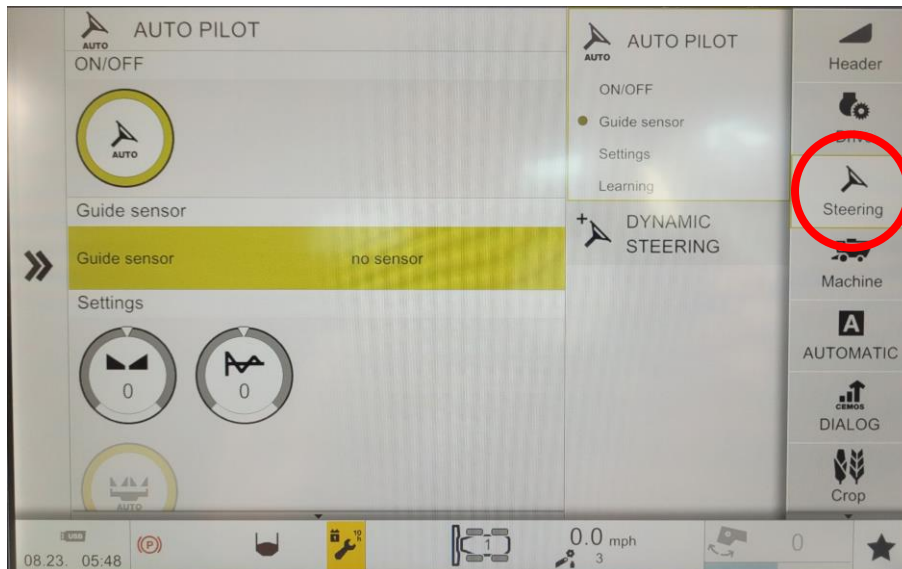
AUTO
AUTO PILOT
ON/OFF

AUTO

Guide sensor

Guide sensor no sensor

Settings

0 0

AUTO

AUTO
AUTO PILOT
ON/OFF
Guide sensor
Settings
Learning

DYNAMIC STEERING

Header
Drive
Steering
Machine
A
AUTOMATIC
CEMOS
DIALOG
Crop

USB
08.23. 05:48
(P)
1
0.0 mph
3
0